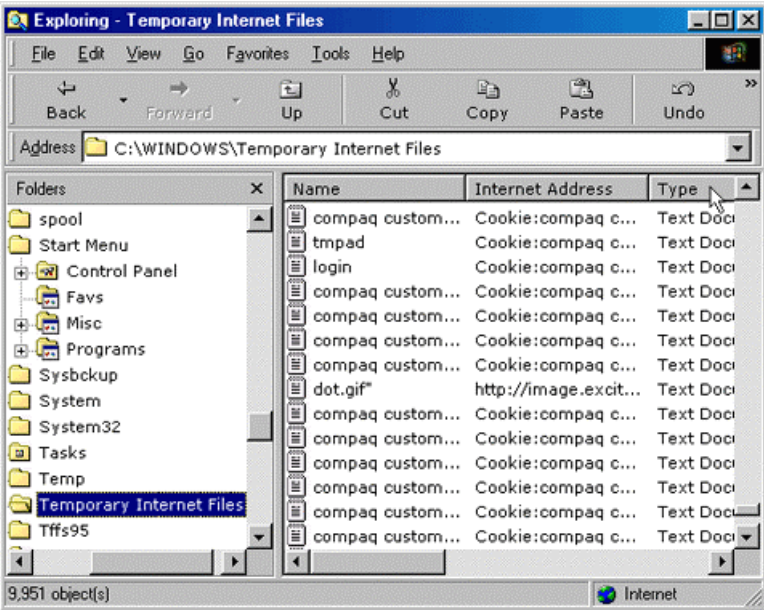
Exploring - Temporary Internet Files

File Edit View Go Favorites Tools Help

Back Forward Up Cut Copy Paste Undo

Address C:\WINDOWS\Temporary Internet Files

Folders ×

spool
Start Menu
Control Panel
Favs
Misc
Programs
Sysbckup
System
System32
Tasks
Temp
Temporary Internet Files
Tffs95

| Name | Internet Address | Type |
|---|---|---|
| compaq custom... | Cookie:compaq c... | Text Doc |
| tmpad | Cookie:compaq c... | Text Doc |
| login | Cookie:compaq c... | Text Doc |
| compaq custom... | Cookie:compaq c... | Text Doc |
| compaq custom... | Cookie:compaq c... | Text Doc |
| compaq custom... | Cookie:compaq c... | Text Doc |
| compaq custom... | Cookie:compaq c... | Text Doc |
| dot.gif" | http://image.excit... | Text Doc |
| compaq custom... | Cookie:compaq c... | Text Doc |
| compaq custom... | Cookie:compaq c... | Text Doc |
| compaq custom... | Cookie:compaq c... | Text Doc |
| compaq custom... | Cookie:compaq c... | Text Doc |
| compaq custom... | Cookie:compaq c... | Text Doc |
| compaq custom... | Cookie:compaq c... | Text Doc |

9,951 object(s)
Internet